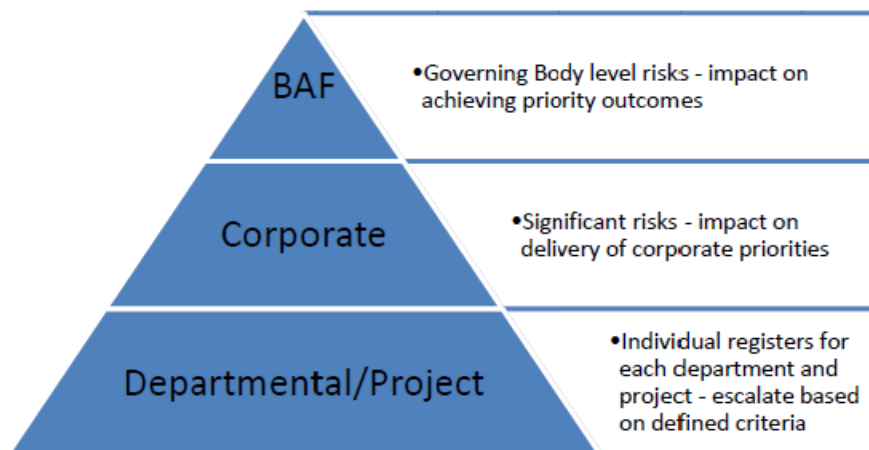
BAF

•Governing Body level risks - impact on achieving priority outcomes

Corporate

•Significant risks - impact on delivery of corporate priorities

Departmental/Project

•Individual registers for each department and project - escalate based on defined criteria